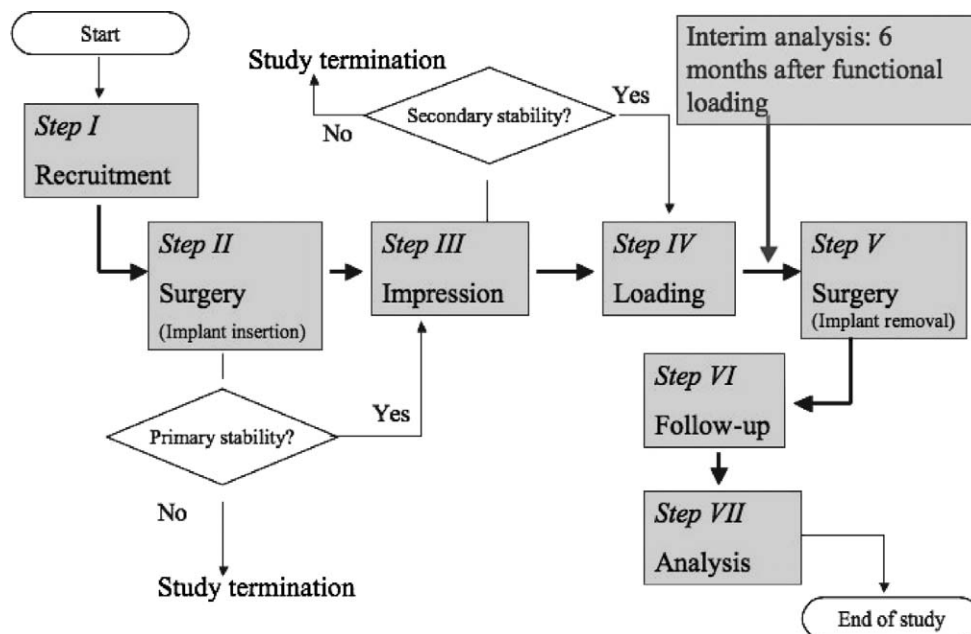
Start

Study termination

Secondary stability?

No

Yes

Interim analysis: 6 months after functional loading

Step I
Recruitment

Step II
Surgery
(Implant insertion)

Step III
Impression

Step IV
Loading

Step V
Surgery
(Implant removal)

Primary stability?

Yes

No

Study termination

Step VI
Follow-up

Step VII
Analysis

End of study